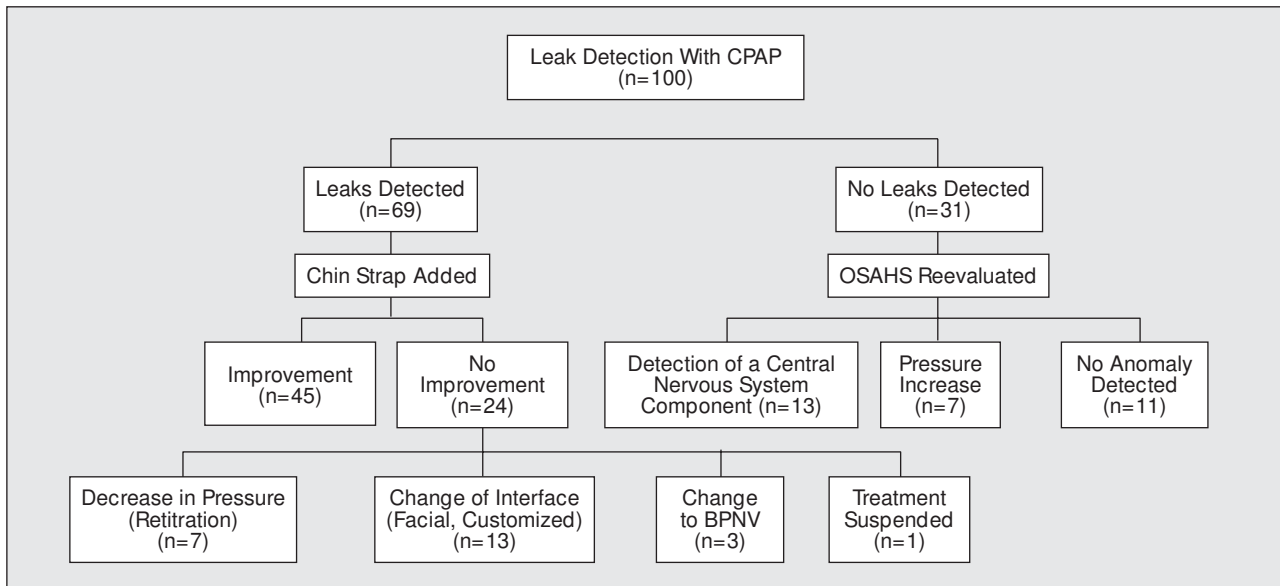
Leak Detection With CPAP
(n=100)

Leaks Detected
(n=69)

No Leaks Detected
(n=31)

Chin Strap Added

OSAHS Reevaluated

Improvement
(n=45)

No Improvement
(n=24)

Detection of a Central Nervous System Component (n=13)

Pressure Increase
(n=7)

No Anomaly Detected
(n=11)

Decrease in Pressure
(Retitration)
(n=7)

Change of Interface
(Facial, Customized)
(n=13)

Change to BPNV
(n=3)

Treatment Suspended
(n=1)